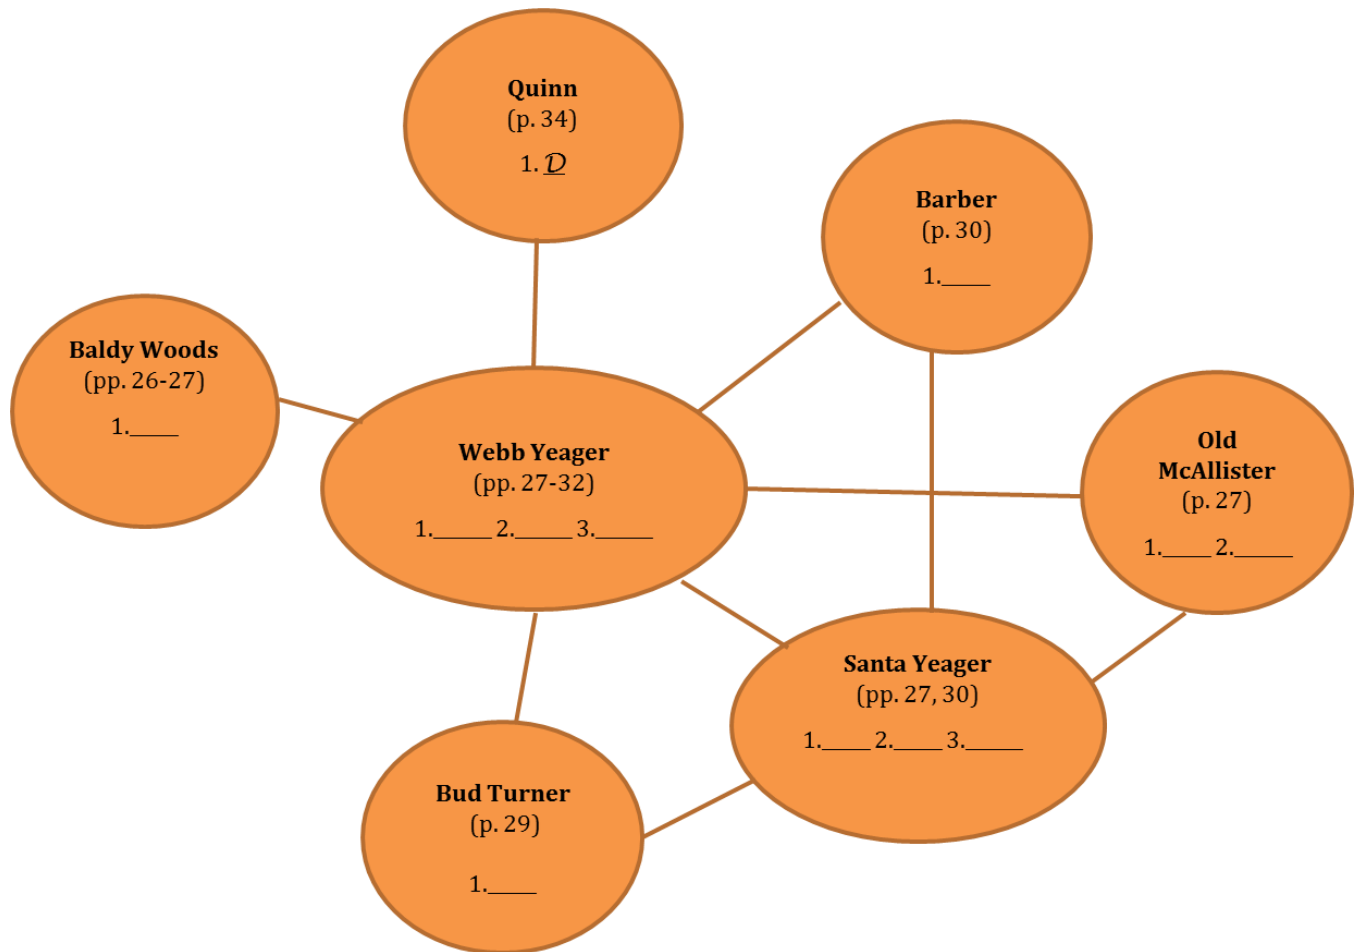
Quinn
(p. 34)
1. D

Barber
(p. 30)
1.____

Baldy Woods
(pp. 26-27)
1.____

Webb Yeager
(pp. 27-32)
1.____ 2.____ 3.____

Old McAllister
(p. 27)
1.____ 2.____

Santa Yeager
(pp. 27, 30)
1.____ 2.____ 3.____

Bud Turner
(p. 29)
1.____